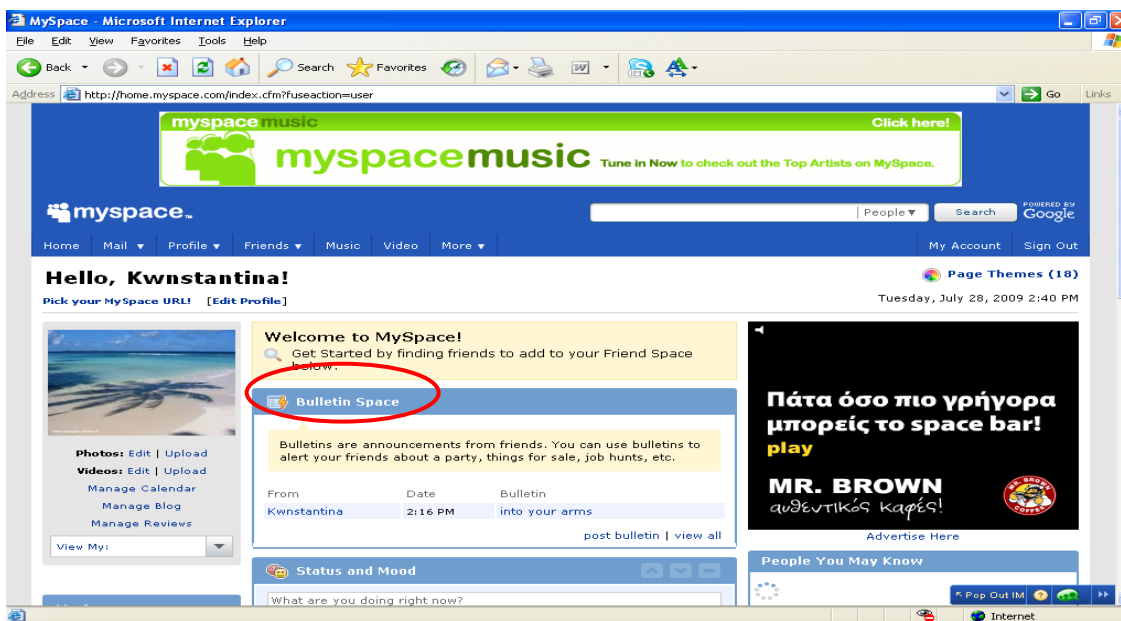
MySpace - Microsoft Internet Explorer

File Edit View Favorites Tools Help

Back Search Favorites

Address http://home.myspace.com/index.cfm?fuseaction=user Go Links

myspace music Click here!

myspacemusic Tune in Now to check out the Top Artists on MySpace.

myspace.

People Search POWERED BY Google

Home | Mail | Profile | Friends | Music | Video | More | My Account | Sign Out

Hello, Kwnstantina!

Pick your MySpace URL! [Edit Profile]

Page Themes (18)

Tuesday, July 28, 2009 2:40 PM

Photos: Edit | Upload
Videos: Edit | Upload
Manage Calendar
Manage Blog
Manage Reviews
View My:

Welcome to MySpace!
Get Started by finding friends to add to your Friend Space below.

Bulletin Space

Bulletins are announcements from friends. You can use bulletins to alert your friends about a party, things for sale, job hunts, etc.

| From | Date | Bulletin |
|---|---|---|
| Kwnstantina | 2:16 PM | into your arms |

post bulletin | view all

Status and Mood

What are you doing right now?

Πάτα όσο πιο γρήγορα μπορείς το space bar!
play

MR. BROWN
αυθεντικός καφές!

Advertise Here

People You May Know

Pop Out IM

Internet